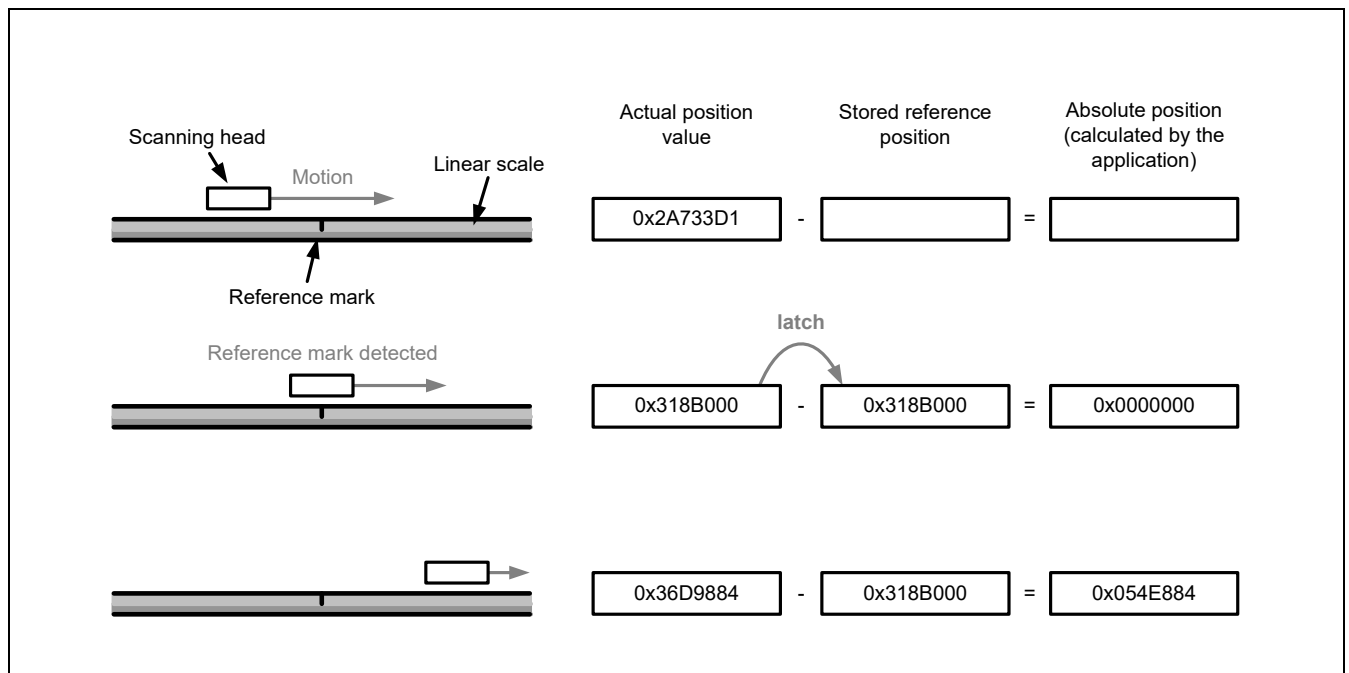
Scanning head

Motion

Linear scale

Reference mark

Actual position value

Stored reference position

Absolute position (calculated by the application)

0x2A733D1 - =

latch

Reference mark detected

0x318B000 - 0x318B000 = 0x0000000

0x36D9884 - 0x318B000 = 0x054E884